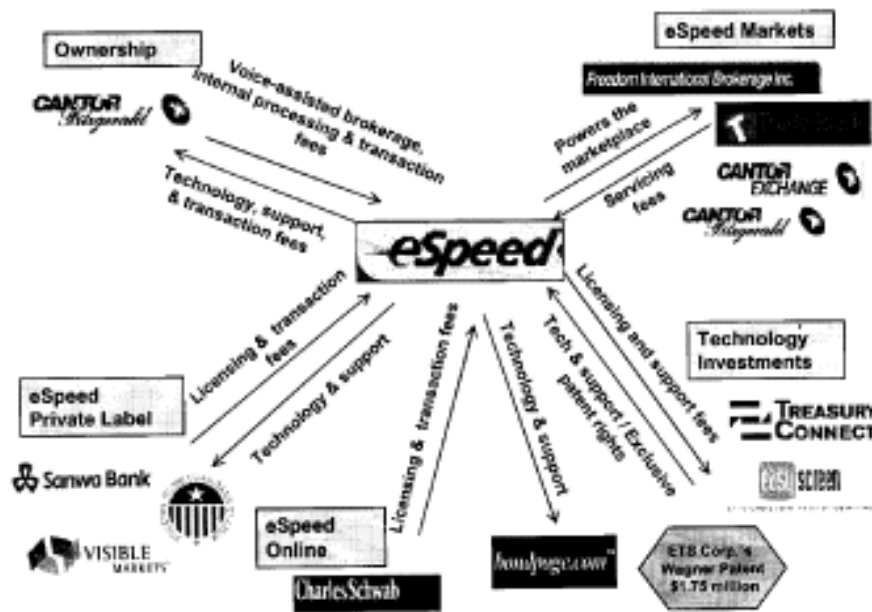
Ownership

CANTOR Fitzgerald

Voice-assisted brokerage, internal processing & transaction fees

Technology, support, & transaction fees

eSpeed Markets

Freedom International Brokerage Inc.

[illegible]

CANTOR EXCHANGE

CANTOR Fitzgerald

Powers the marketplace

Servicing fees

eSpeed

Licensing and support fees

Technology Investments

TREASURY CONNECT

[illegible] screen

Tech & support / Exclusive patent rights

Technology & support

Licensing & transaction fees

Licensing & transaction fees

Technology & support

eSpeed Private Label

Sanwa Bank

VISIBLE MARKETS

eSpeed Online

Charles Schwab

bondpage.com

ETS Corp.'s Wagner Patent $1.75 million